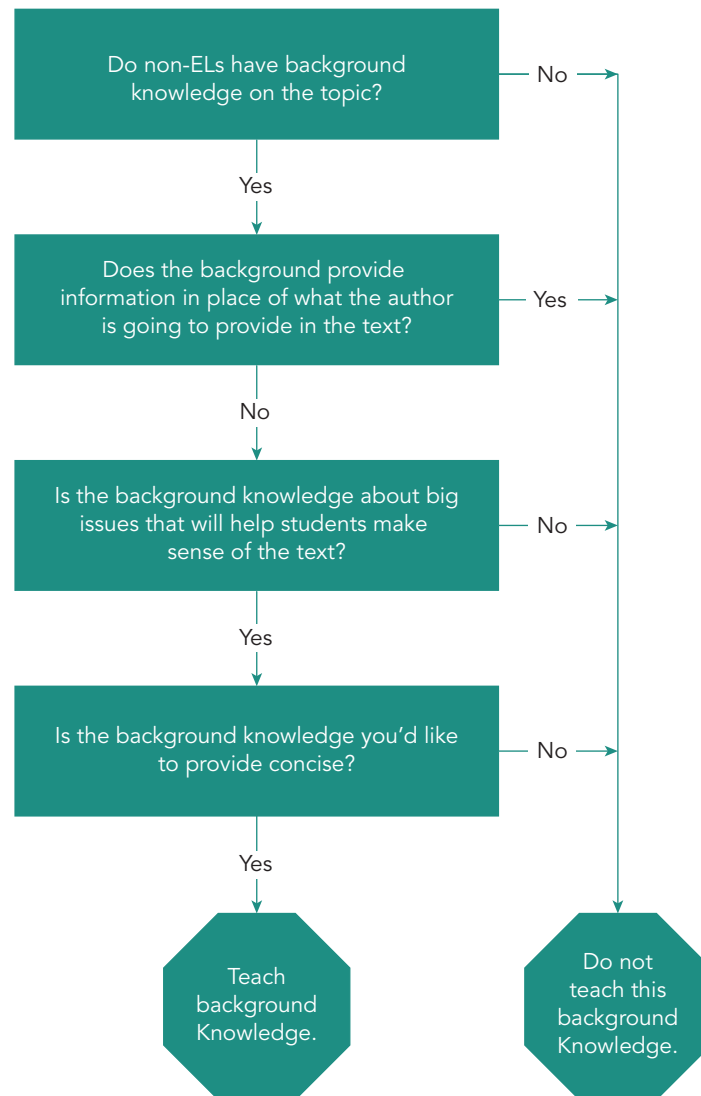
Do non-ELs have background knowledge on the topic?

No

Yes

Does the background provide information in place of what the author is going to provide in the text?

Yes

No

Is the background knowledge about big issues that will help students make sense of the text?

No

Yes

Is the background knowledge you'd like to provide concise?

No

Yes

Teach background Knowledge.

Do not teach this background Knowledge.